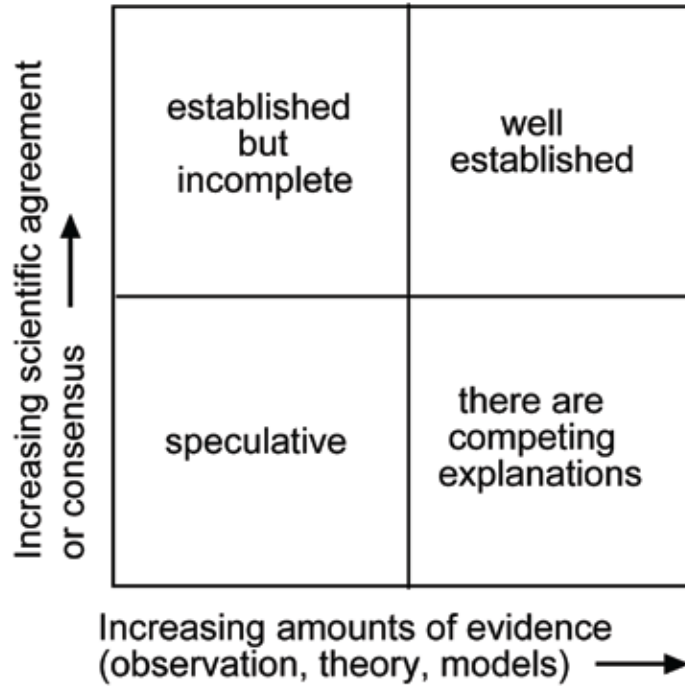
Increasing scientific agreement or consensus

| established but incomplete | well established |
|---|---|
| speculative | there are competing explanations |

Increasing amounts of evidence (observation, theory, models)